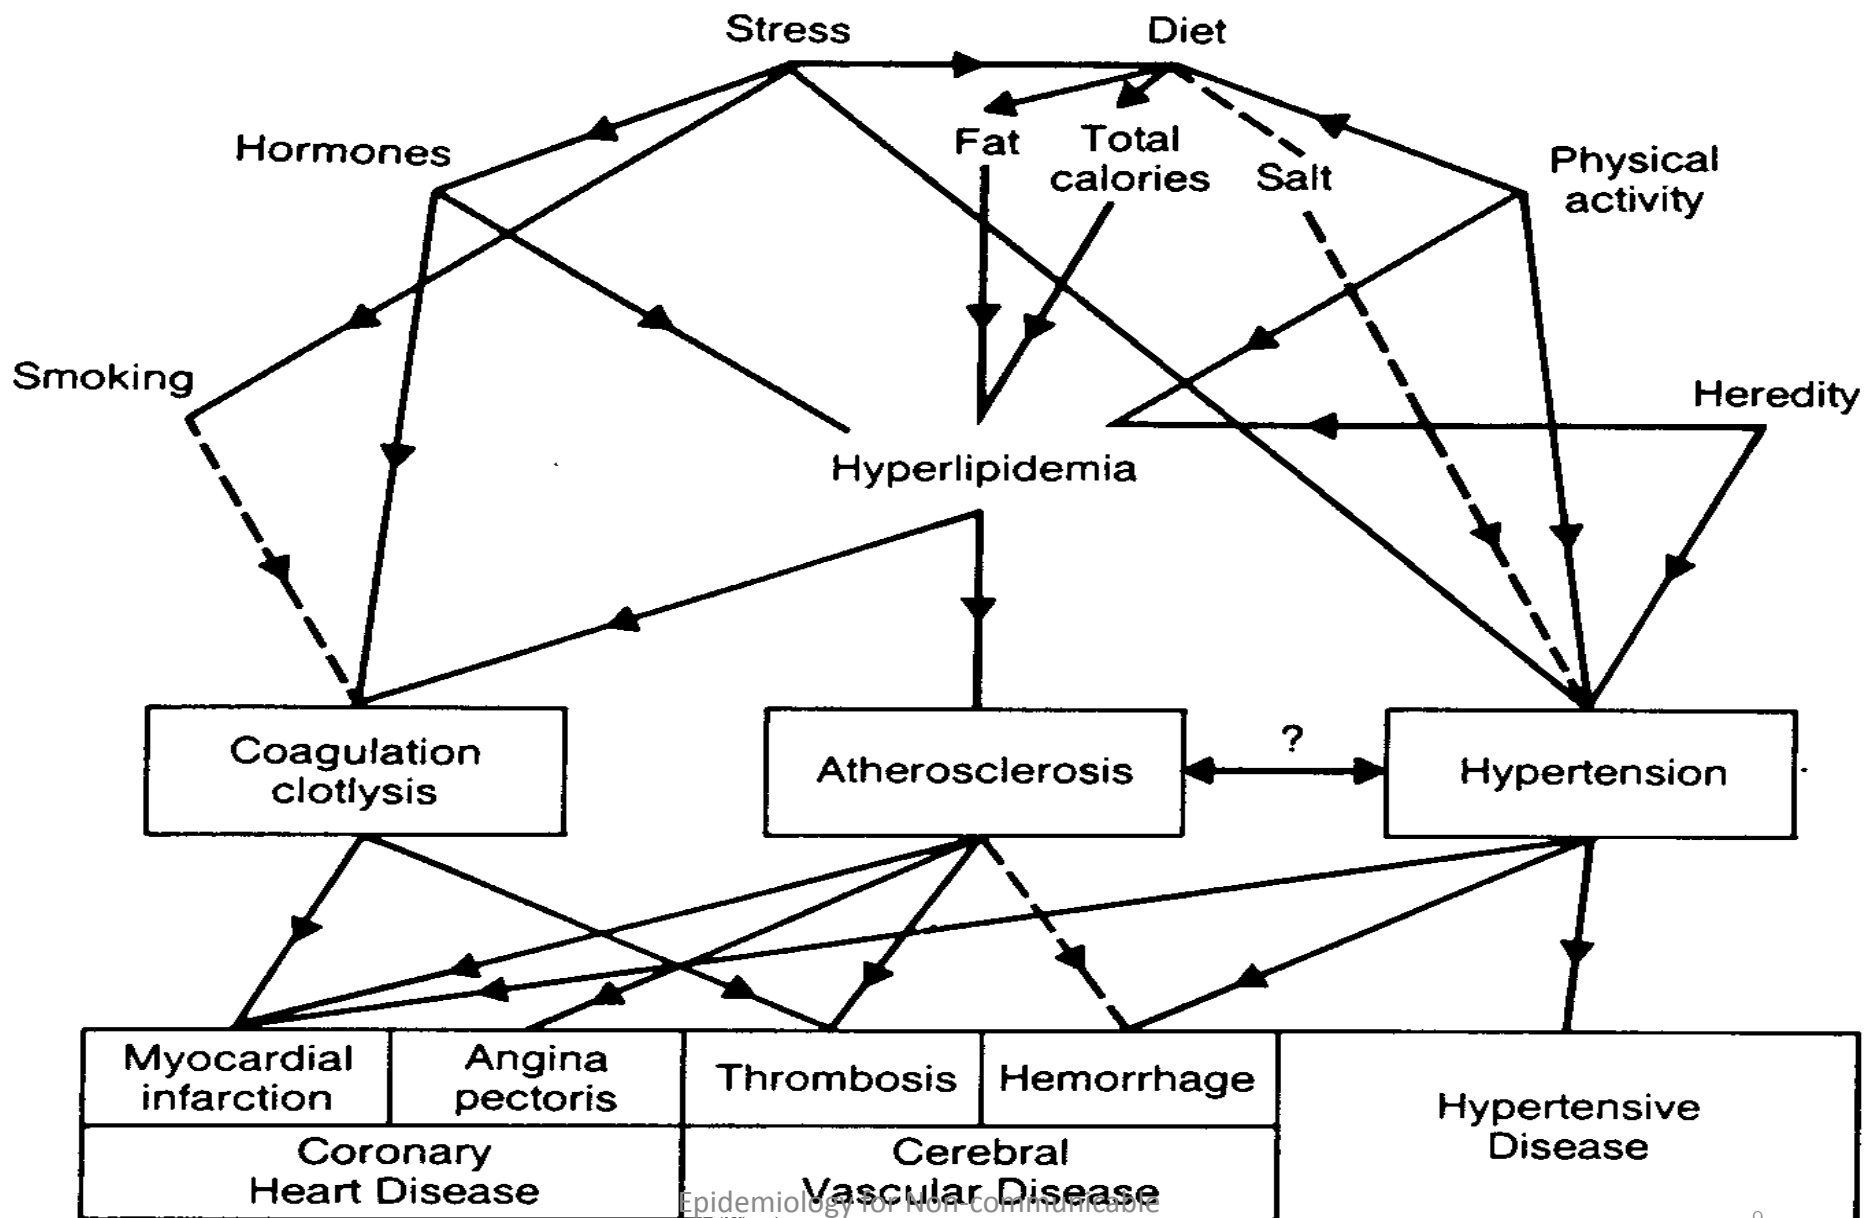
Stress

Diet

Hormones

Fat

Total calories

Salt

Physical activity

Smoking

Heredity

Hyperlipidemia

Coagulation clotlysis

Atherosclerosis

?

Hypertension

Myocardial infarction

Angina pectoris

Thrombosis

Hemorrhage

Hypertensive Disease

Coronary Heart Disease

Cerebral Vascular Disease

Epidemiology for Non-communicable